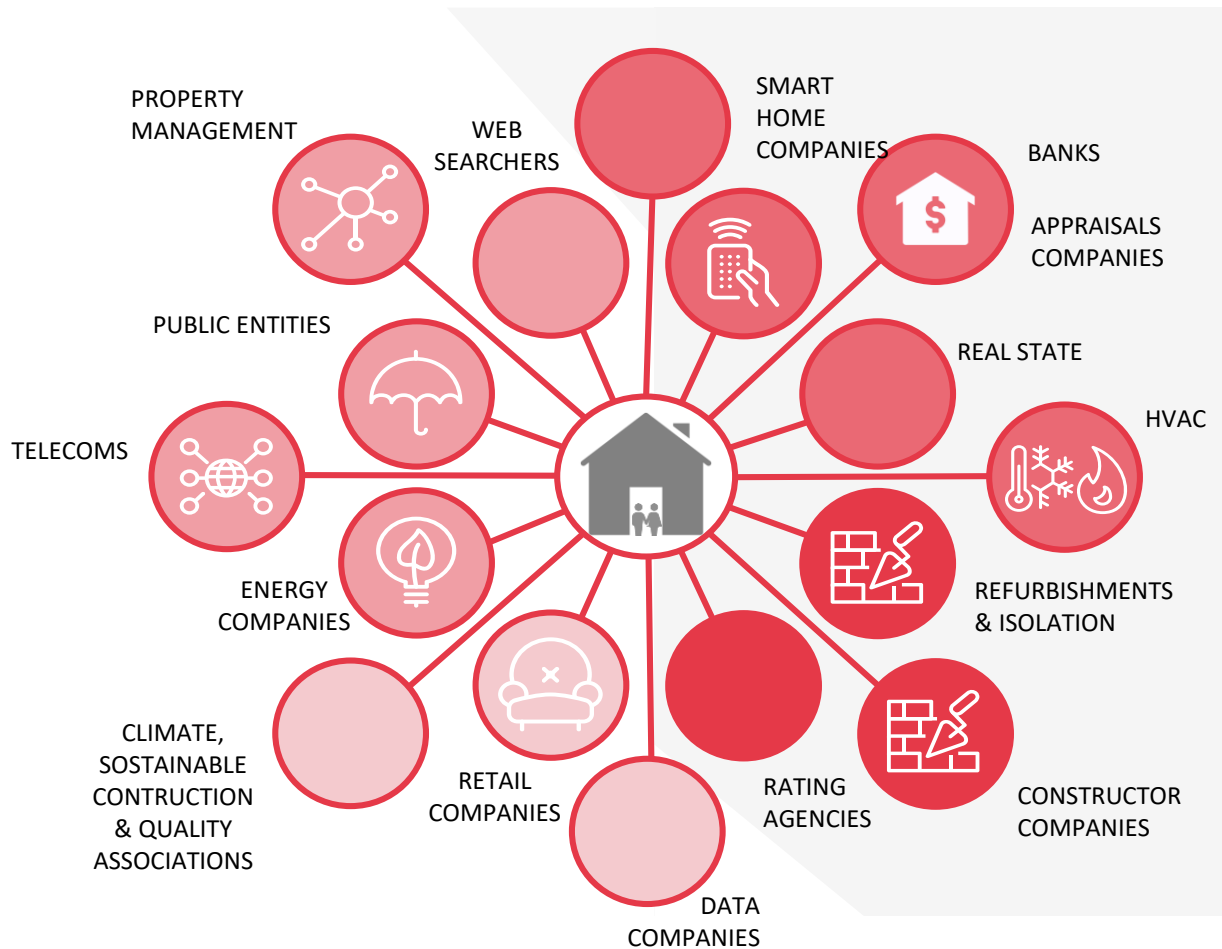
PROPERTY MANAGEMENT

WEB SEARCHERS

SMART HOME COMPANIES

BANKS

APPRAISALS COMPANIES

PUBLIC ENTITIES

REAL STATE

HVAC

TELECOMS

ENERGY COMPANIES

REFURBISHMENTS & ISOLATION

CLIMATE, SOSTAINABLE CONTRUCTION & QUALITY ASSOCIATIONS

RETAIL COMPANIES

RATING AGENCIES

CONSTRUCTOR COMPANIES

DATA COMPANIES